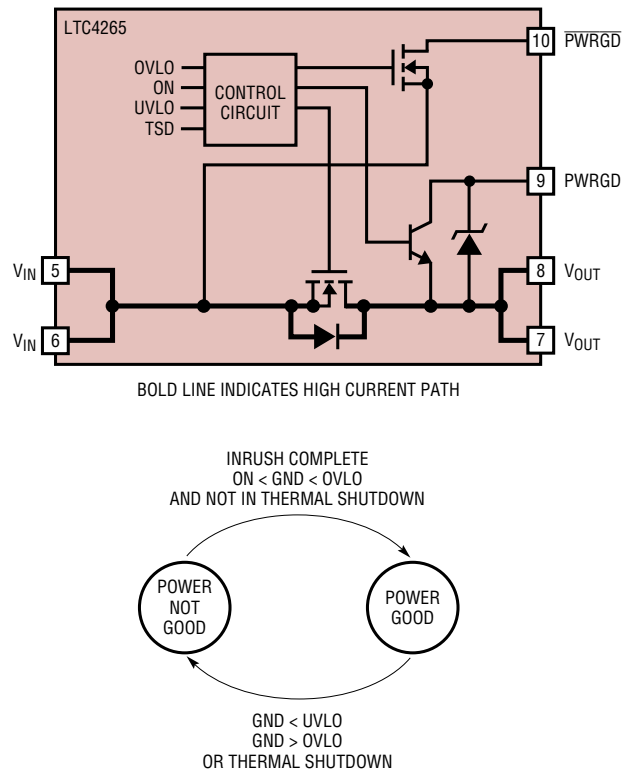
LTC4265

OVLO
ON
UVLO
TSD

CONTROL CIRCUIT

10 $\overline{PWRGD}$

9 PWRGD

$V_{IN}$ 5

$V_{IN}$ 6

8 $V_{OUT}$

7 $V_{OUT}$

BOLD LINE INDICATES HIGH CURRENT PATH

INRUSH COMPLETE
ON < GND < OVLO
AND NOT IN THERMAL SHUTDOWN

POWER NOT GOOD

POWER GOOD

GND < UVLO
GND > OVLO
OR THERMAL SHUTDOWN